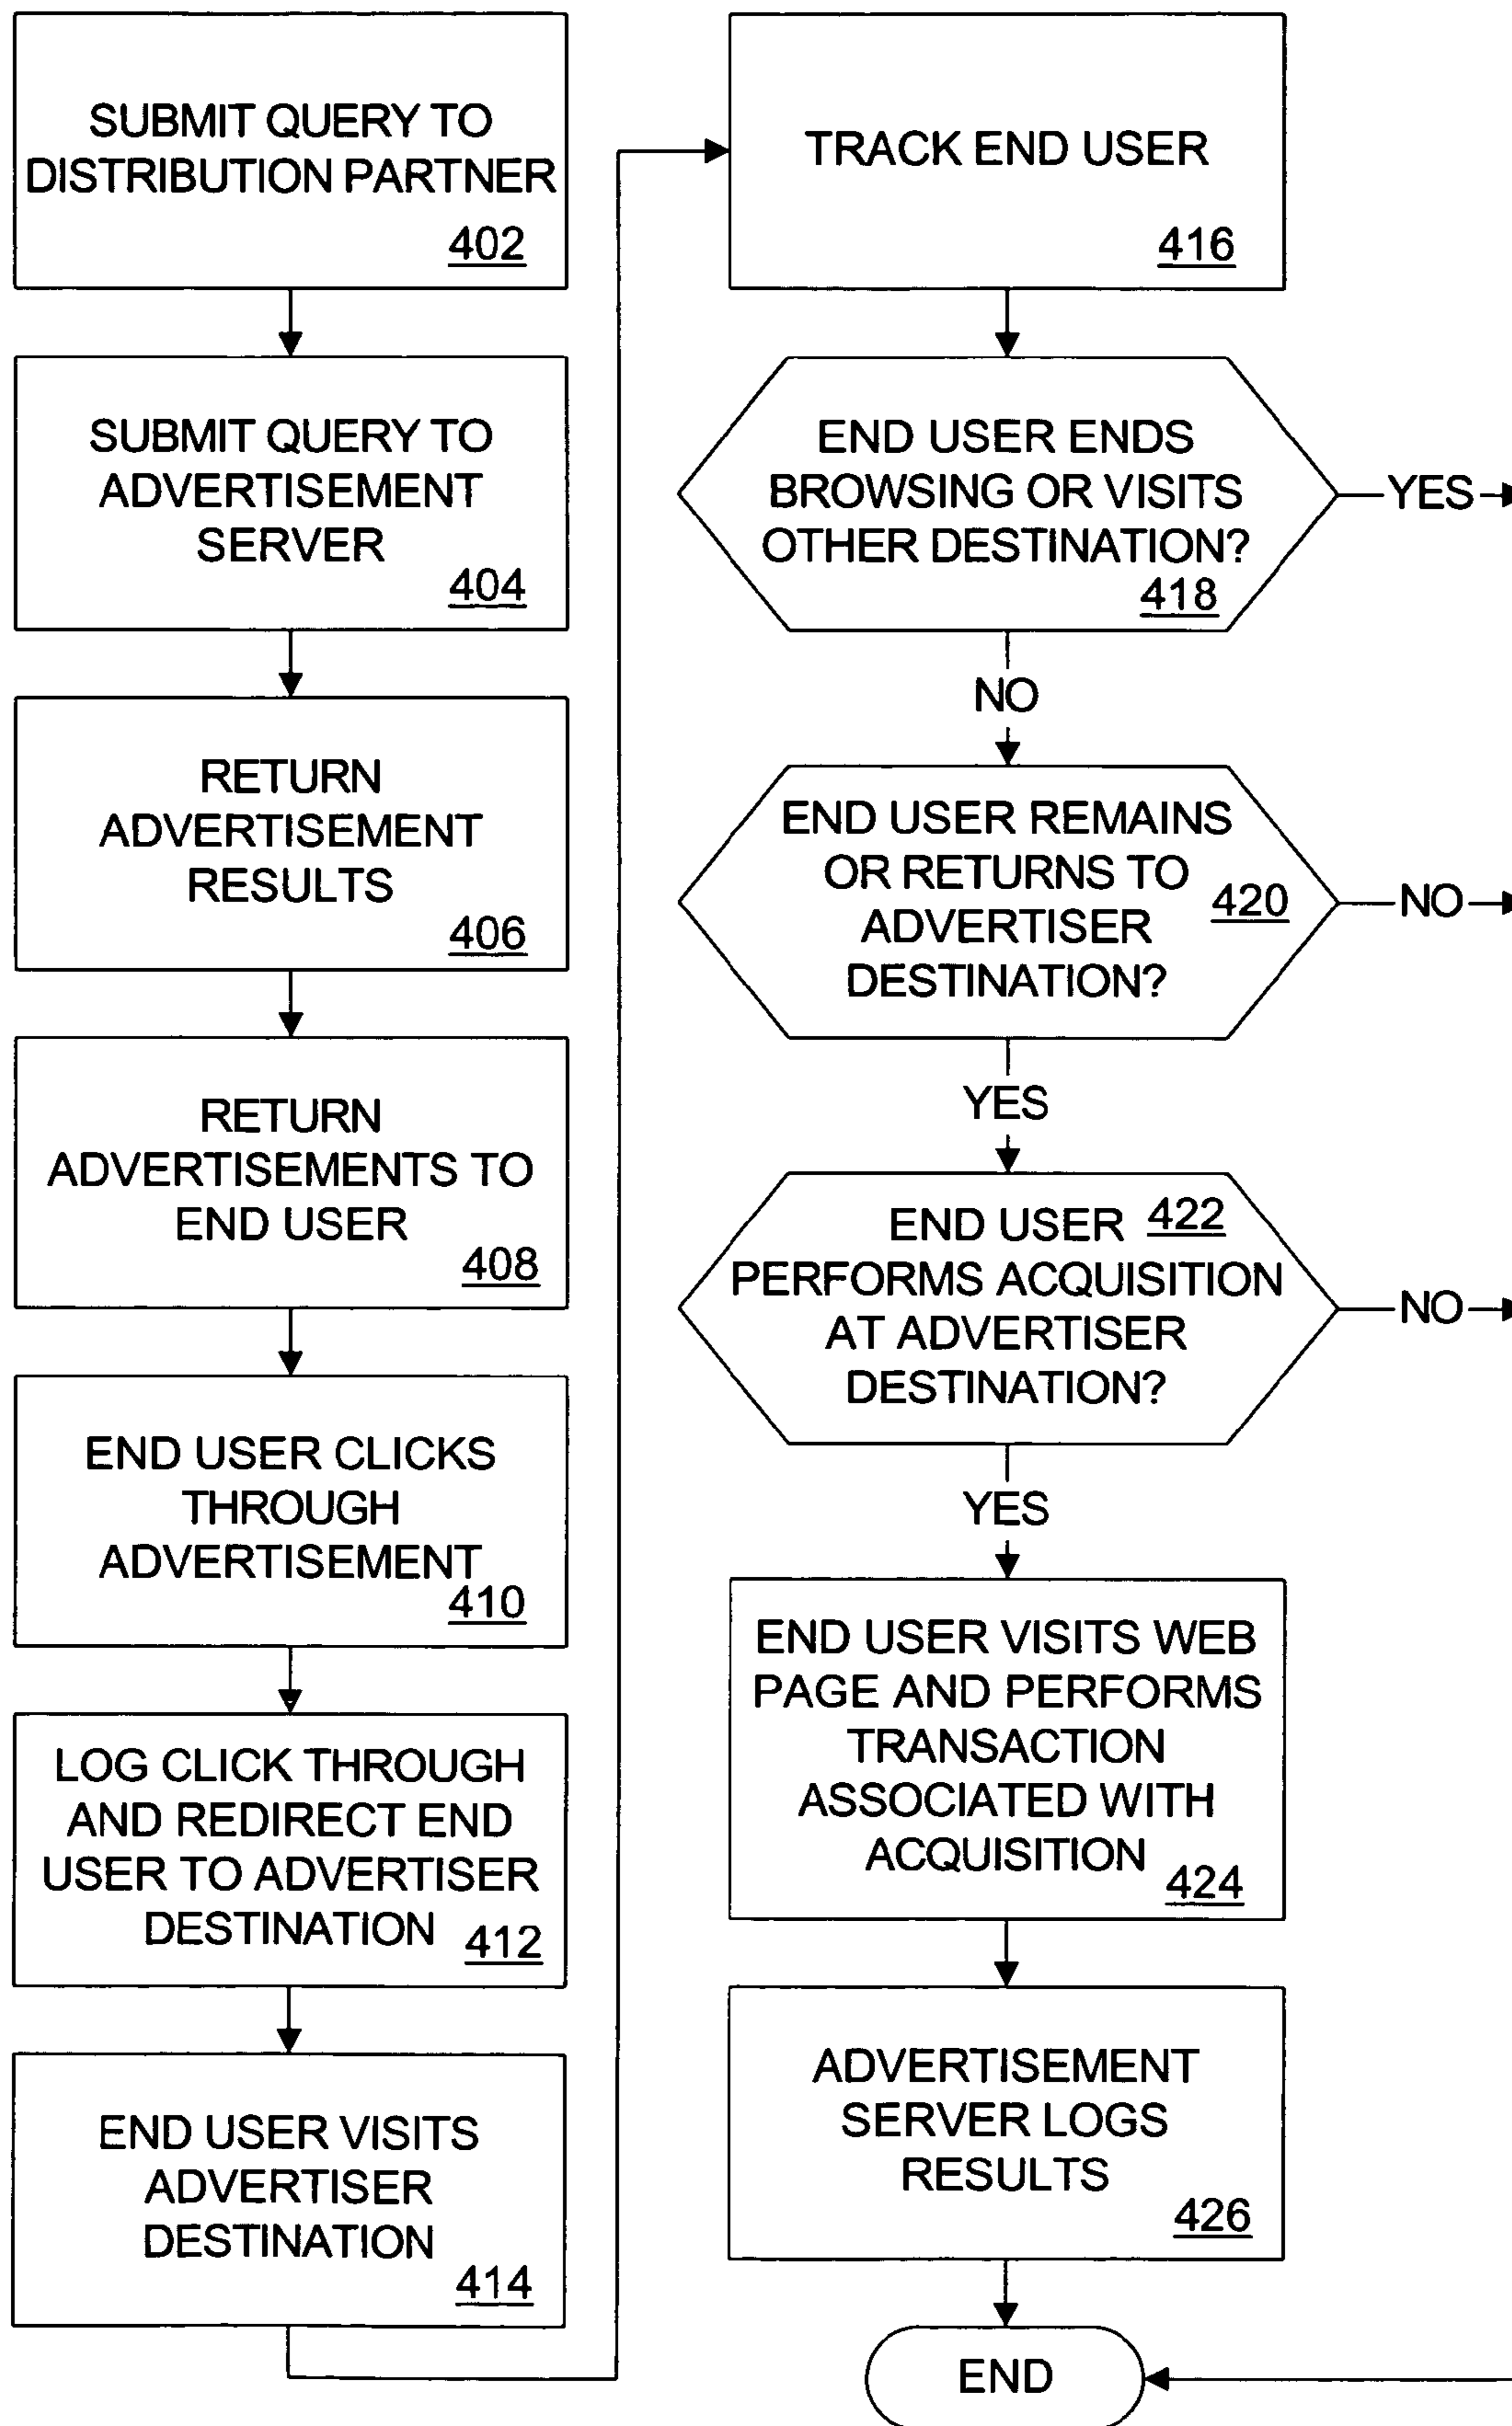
SUBMIT QUERY TO DISTRIBUTION PARTNER
402

SUBMIT QUERY TO ADVERTISEMENT SERVER
404

RETURN ADVERTISEMENT RESULTS
406

RETURN ADVERTISEMENTS TO END USER
408

END USER CLICKS THROUGH ADVERTISEMENT
410

LOG CLICK THROUGH AND REDIRECT END USER TO ADVERTISER DESTINATION
412

END USER VISITS ADVERTISER DESTINATION
414

TRACK END USER
416

END USER ENDS BROWSING OR VISITS OTHER DESTINATION?
418

YES

NO

END USER REMAINS OR RETURNS TO ADVERTISER DESTINATION?
420

NO

YES

END USER
422
PERFORMS ACQUISITION AT ADVERTISER DESTINATION?

NO

YES

END USER VISITS WEB PAGE AND PERFORMS TRANSACTION ASSOCIATED WITH ACQUISITION
424

ADVERTISEMENT SERVER LOGS RESULTS
426

END